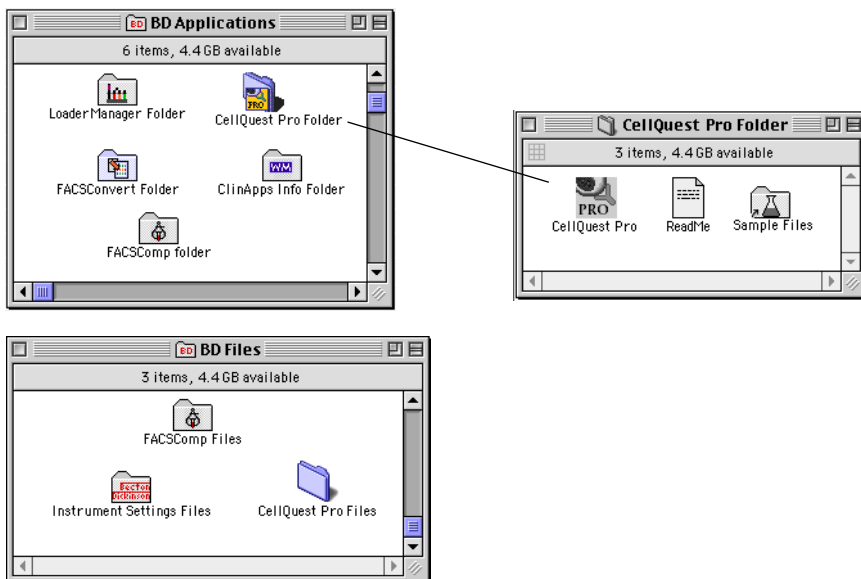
BD Applications

6 items, 4.4 GB available

LoaderManager Folder

PRO

CellQuest Pro Folder

FACSConvert Folder

ClinApps Info Folder

FACSComp folder

CellQuest Pro Folder

3 items, 4.4 GB available

PRO

CellQuest Pro

ReadMe

Sample Files

BD Files

3 items, 4.4 GB available

FACSComp Files

Becton Dickinson

Instrument Settings Files

CellQuest Pro Files